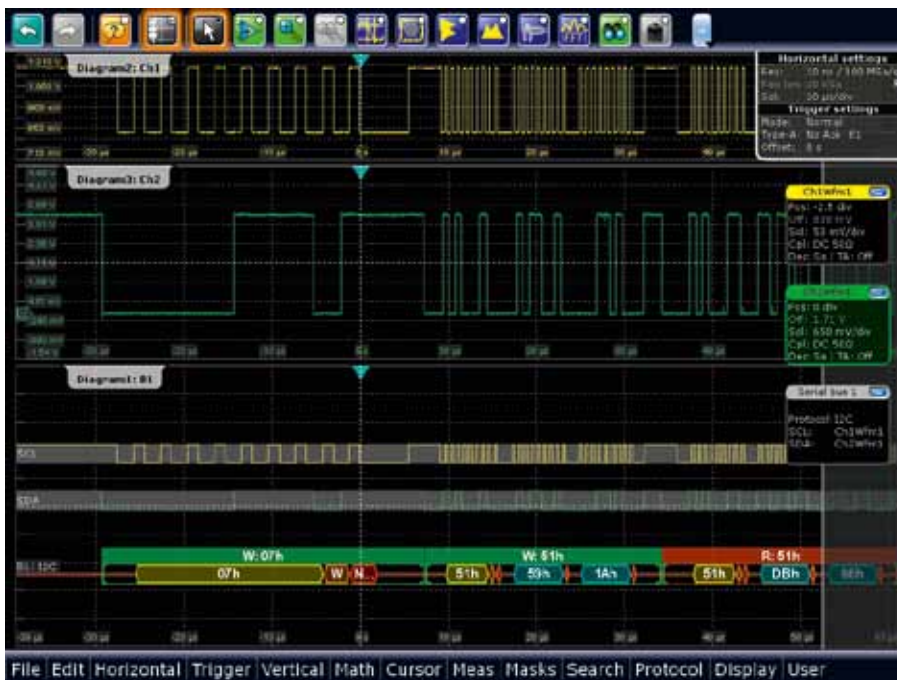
Diagram2: Ch1

Horizontal settings
Res: 10 ns / 100 MSa/s
Sdi: 10 µs/div
Trigger settings
Mode: Normal
Type A: No Ack B1
Offset: 0 s

Diagram3: Ch2

Ch1Wfm1
Pos: -2.5 div
Off: 820 mV
Sdi: 53 mV/div
Cpl: DC 50Ω
Dec: Sa | TA: Off

Ch2Wfm1
Pos: 0 div
Off: 1.71 V
Sdi: 650 mV/div
Cpl: DC 50Ω
Dec: Sa | TA: Off

Diagram1: B1

Serial bus 1
Protocol: I2C
SCL: Ch1Wfm1
SDA: Ch2Wfm1

SCL
SDA
B1: I2C

W: 07h
07h
W
N
W: 51h
51h
59h
1Ah
R: 51h
51h
DBh
56h

File Edit Horizontal Trigger Vertical Math Cursor Meas Masks Search Protocol Display User